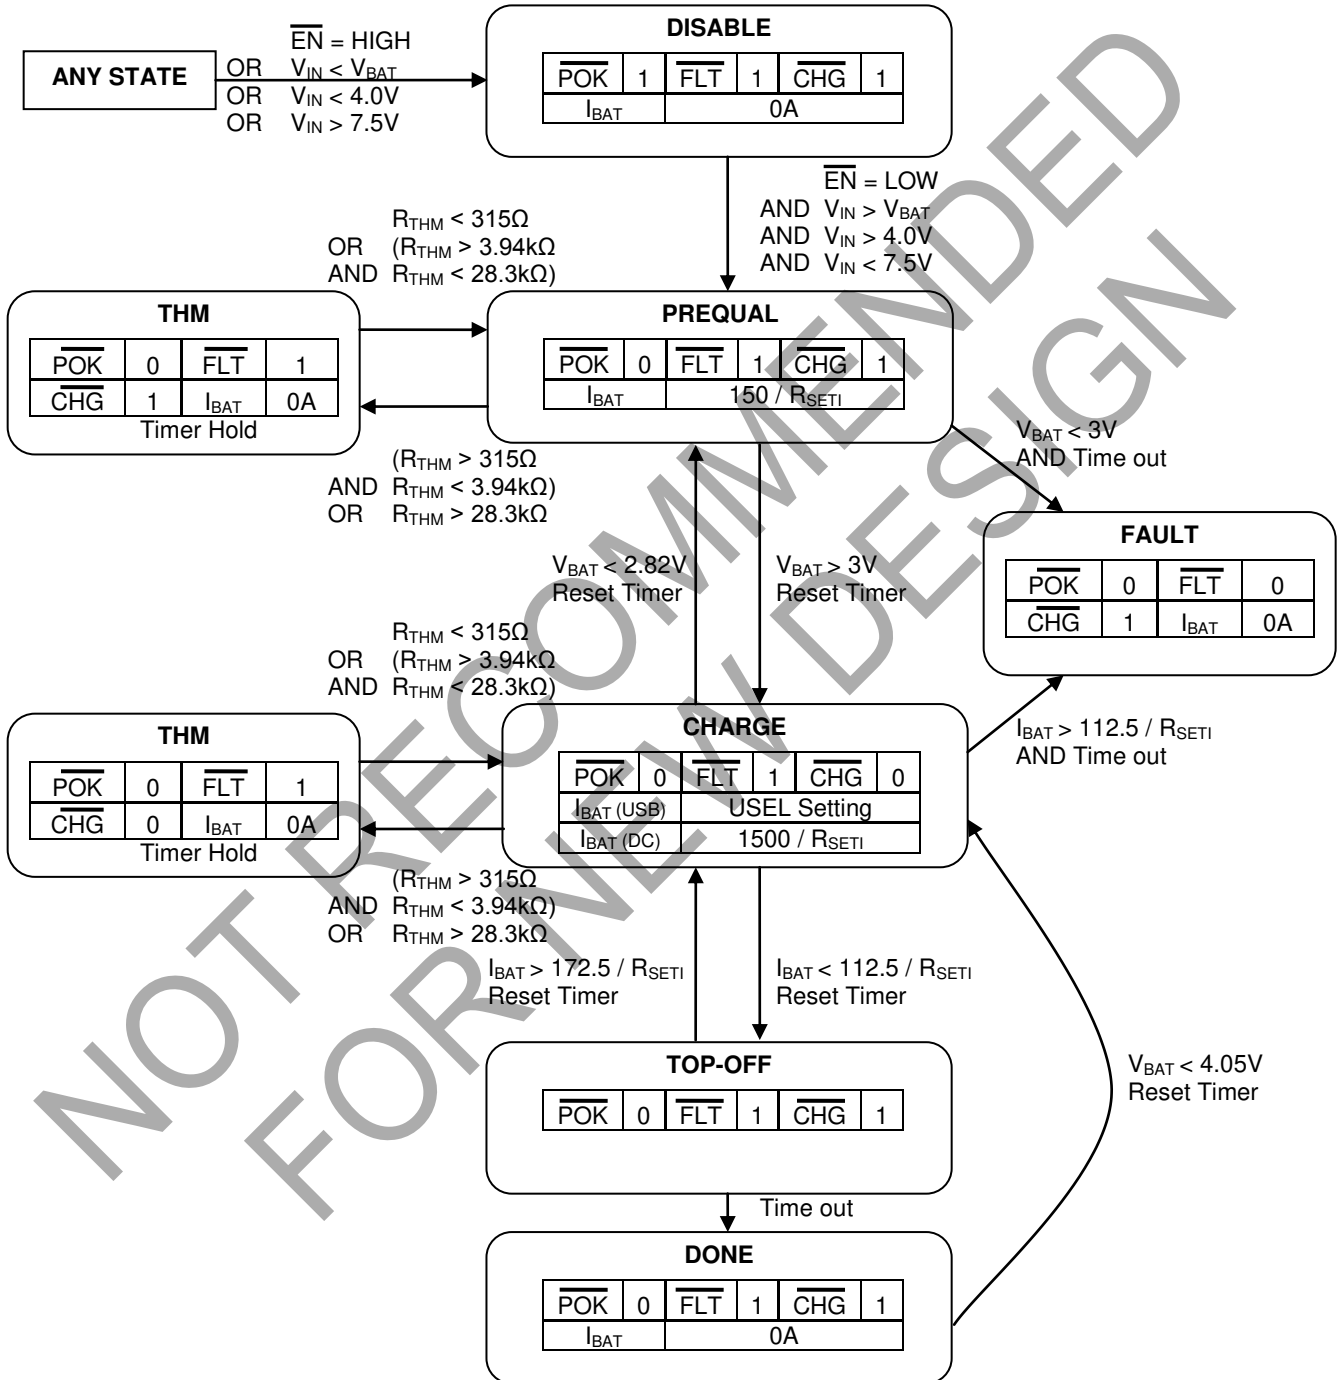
ANY STATE

$\overline{EN}$ = HIGH
OR $V_{IN} < V_{BAT}$
OR $V_{IN} < 4.0V$
OR $V_{IN} > 7.5V$

DISABLE

| $\overline{POK}$ | 1 | $\overline{FLT}$ | 1 | $\overline{CHG}$ | 1 |
|---|---|---|---|---|---|
| $I_{BAT}$ | 0A | | | | |

$\overline{EN}$ = LOW
AND $V_{IN} > V_{BAT}$
AND $V_{IN} > 4.0V$
AND $V_{IN} < 7.5V$

$R_{THM} < 315Ω$
OR ($R_{THM} > 3.94kΩ$
AND $R_{THM} < 28.3kΩ$)

THM

| $\overline{POK}$ | 0 | $\overline{FLT}$ | 1 |
|---|---|---|---|
| $\overline{CHG}$ | 1 | $I_{BAT}$ | 0A |

Timer Hold

PREQUAL

| $\overline{POK}$ | 0 | $\overline{FLT}$ | 1 | $\overline{CHG}$ | 1 |
|---|---|---|---|---|---|
| $I_{BAT}$ | 150 / $R_{SETI}$ | | | | |

($R_{THM} > 315Ω$
AND $R_{THM} < 3.94kΩ$)
OR $R_{THM} > 28.3kΩ$

$V_{BAT} < 3V$
AND Time out

FAULT

| $\overline{POK}$ | 0 | $\overline{FLT}$ | 0 |
|---|---|---|---|
| $\overline{CHG}$ | 1 | $I_{BAT}$ | 0A |

$V_{BAT} < 2.82V$
Reset Timer

$V_{BAT} > 3V$
Reset Timer

$R_{THM} < 315Ω$
OR ($R_{THM} > 3.94kΩ$
AND $R_{THM} < 28.3kΩ$)

THM

| $\overline{POK}$ | 0 | $\overline{FLT}$ | 1 |
|---|---|---|---|
| $\overline{CHG}$ | 0 | $I_{BAT}$ | 0A |

Timer Hold

CHARGE

| $\overline{POK}$ | 0 | $\overline{FLT}$ | 1 | $\overline{CHG}$ | 0 |
|---|---|---|---|---|---|
| $I_{BAT (USB)}$ | USEL Setting | | | | |
| $I_{BAT (DC)}$ | 1500 / $R_{SETI}$ | | | | |

$I_{BAT} > 112.5 / R_{SETI}$
AND Time out

($R_{THM} > 315Ω$
AND $R_{THM} < 3.94kΩ$)
OR $R_{THM} > 28.3kΩ$

$I_{BAT} > 172.5 / R_{SETI}$
Reset Timer

$I_{BAT} < 112.5 / R_{SETI}$
Reset Timer

TOP-OFF

| $\overline{POK}$ | 0 | $\overline{FLT}$ | 1 | $\overline{CHG}$ | 1 |
|---|---|---|---|---|---|

$V_{BAT} < 4.05V$
Reset Timer

Time out

DONE

| $\overline{POK}$ | 0 | $\overline{FLT}$ | 1 | $\overline{CHG}$ | 1 |
|---|---|---|---|---|---|
| $I_{BAT}$ | 0A | | | | |

NOT RECOMMENDED FOR NEW DESIGN